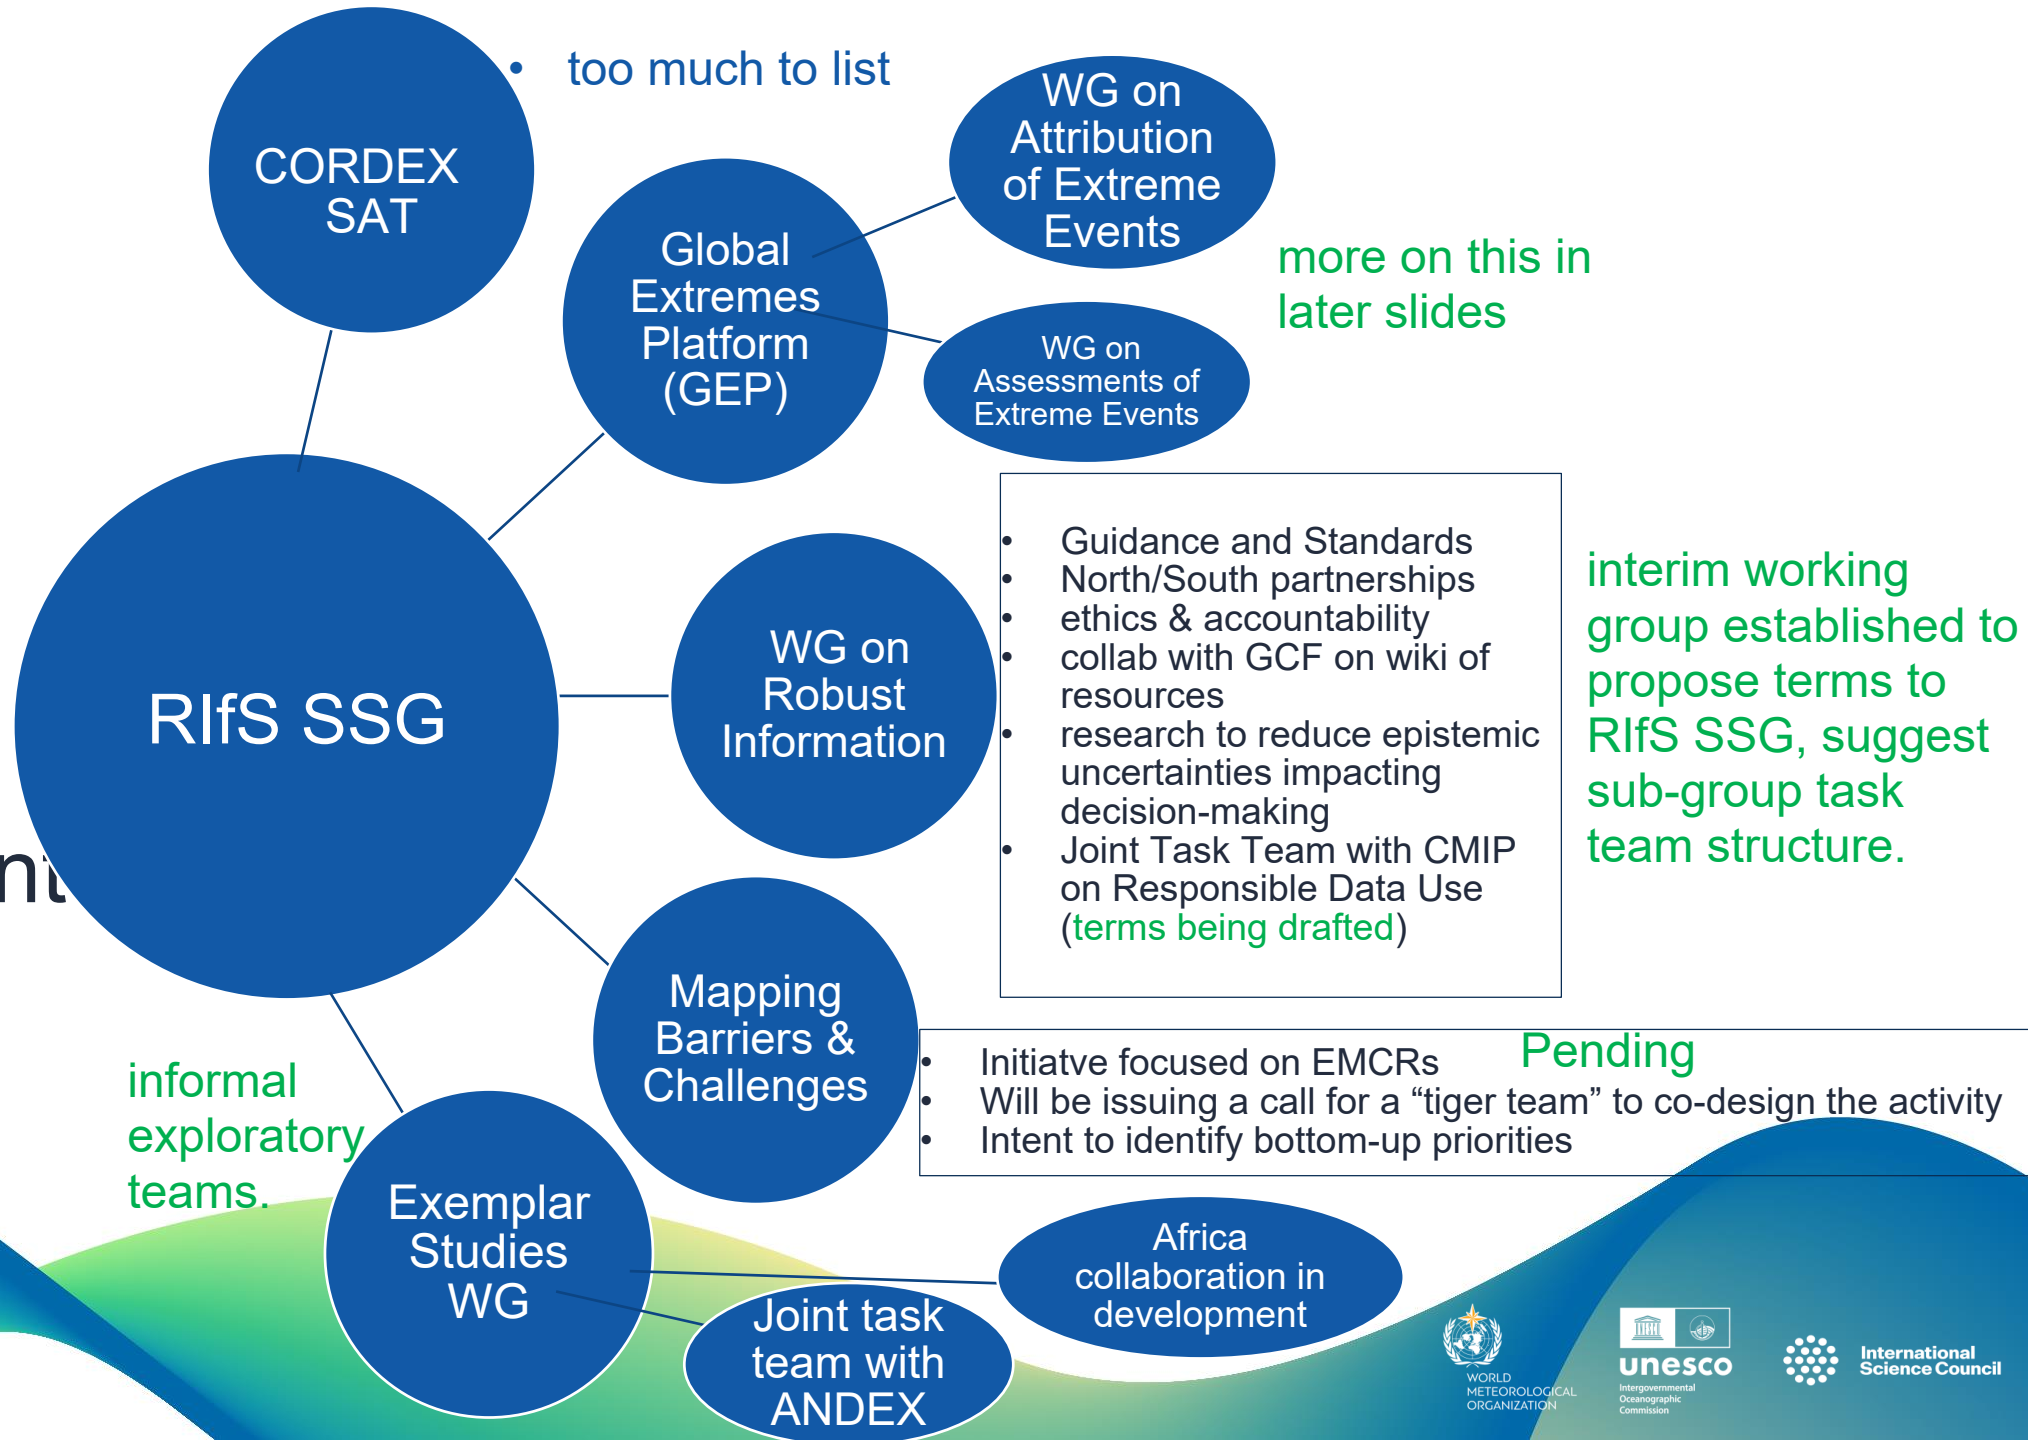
CORDEX SAT

• too much to list

WG on Attribution of Extreme Events

Global Extremes Platform (GEP)

more on this in later slides

WG on Assessments of Extreme Events

RIfS SSG

WG on Robust Information

• Guidance and Standards
• North/South partnerships
• ethics & accountability
• collab with GCF on wiki of resources
• research to reduce epistemic uncertainties impacting decision-making
• Joint Task Team with CMIP on Responsible Data Use (terms being drafted)

interim working group established to propose terms to RIfS SSG, suggest sub-group task team structure.

nt

Mapping Barriers & Challenges

• Initiatve focused on EMCRs
• Will be issuing a call for a “tiger team” to co-design the activity
• Intent to identify bottom-up priorities

Pending

informal exploratory teams.

Exemplar Studies WG

Africa collaboration in development

Joint task team with ANDEX

WORLD METEOROLOGICAL ORGANIZATION

unesco Intergovernmental Oceanographic Commission

International Science Council